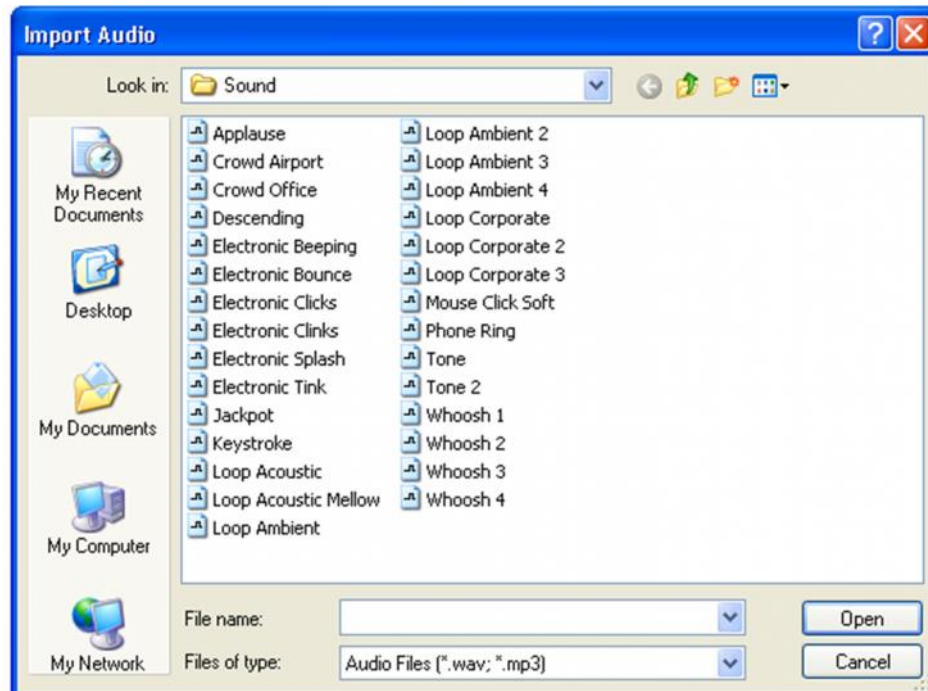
Import Audio

Look in: Sound

My Recent Documents

Desktop

My Documents

My Computer

My Network

Applause
Crowd Airport
Crowd Office
Descending
Electronic Beeping
Electronic Bounce
Electronic Clicks
Electronic Clinks
Electronic Splash
Electronic Tink
Jackpot
Keystroke
Loop Acoustic
Loop Acoustic Mellow
Loop Ambient

Loop Ambient 2
Loop Ambient 3
Loop Ambient 4
Loop Corporate
Loop Corporate 2
Loop Corporate 3
Mouse Click Soft
Phone Ring
Tone
Tone 2
Whoosh 1
Whoosh 2
Whoosh 3
Whoosh 4

File name:
Files of type: Audio Files (*.wav; *.mp3)

Open
Cancel